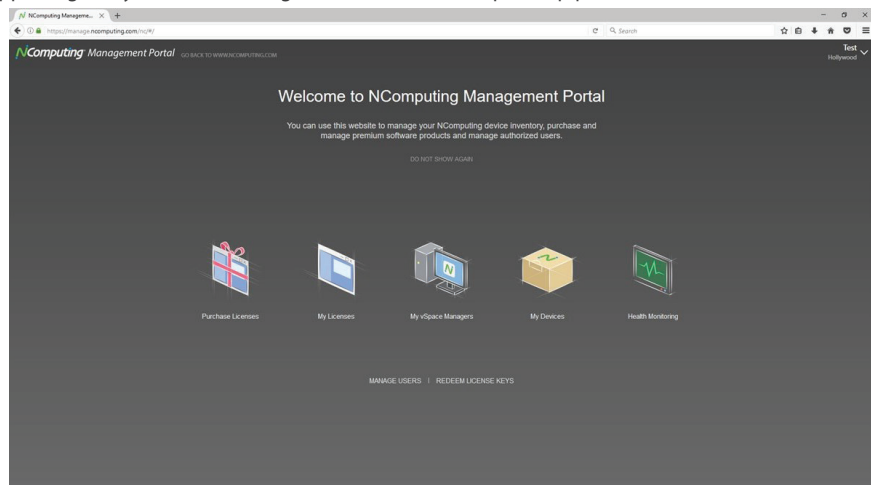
NComputing Manageme... ×
https://manage.ncomputing.com/nc/#/
Search

NComputing Management Portal GO BACK TO WWW.NCOMPUTING.COM

Test
Hollywood

Welcome to NComputing Management Portal

You can use this website to manage your NComputing device inventory, purchase and manage premium software products and manage authorized users.

DO NOT SHOW AGAIN

Purchase Licenses

My Licenses

My vSpace Managers

My Devices

Health Monitoring

MANAGE USERS | REDEEM LICENSE KEYS